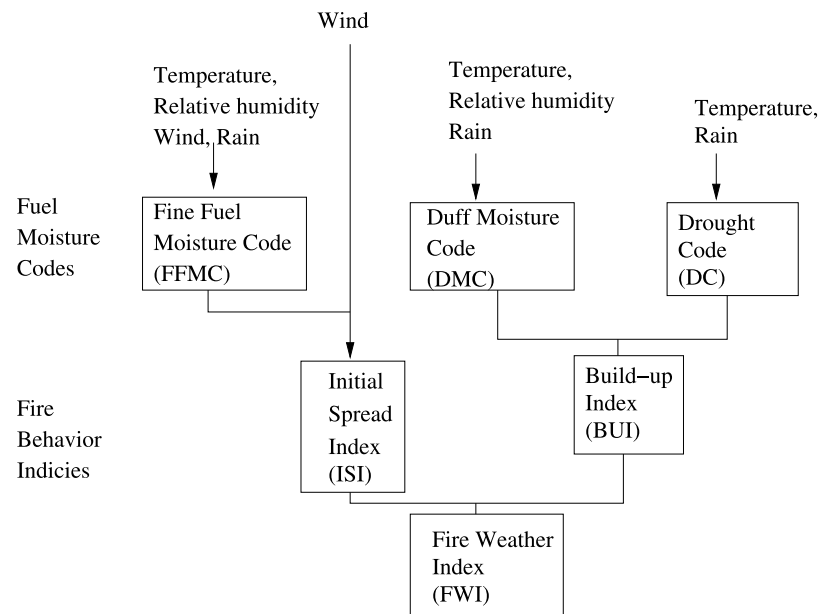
Wind

Temperature, Relative humidity Wind, Rain

Temperature, Relative humidity Rain

Temperature, Rain

Fuel Moisture Codes

Fine Fuel Moisture Code (FFMC)

Duff Moisture Code (DMC)

Drought Code (DC)

Fire Behavior Indicies

Initial Spread Index (ISI)

Build−up Index (BUI)

Fire Weather Index (FWI)